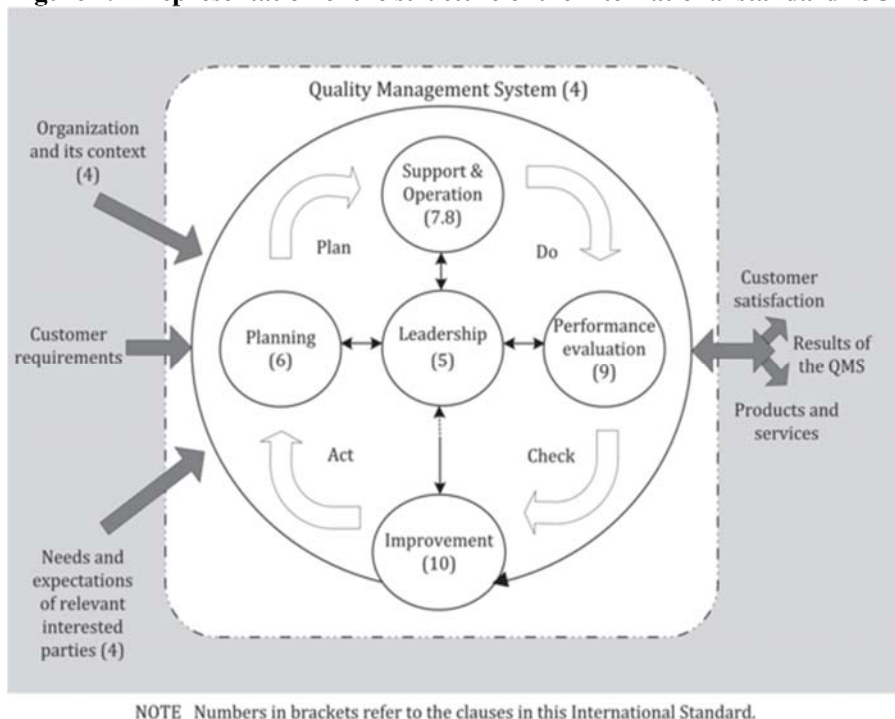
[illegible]

Quality Management System (4)

Organization and its context (4)

Customer requirements

Needs and expectations of relevant interested parties (4)

Support & Operation (7.8)

Plan

Do

Planning (6)

Leadership (5)

Performance evaluation (9)

Act

Check

Improvement (10)

Customer satisfaction

Results of the QMS

Products and services

NOTE Numbers in brackets refer to the clauses in this International Standard.